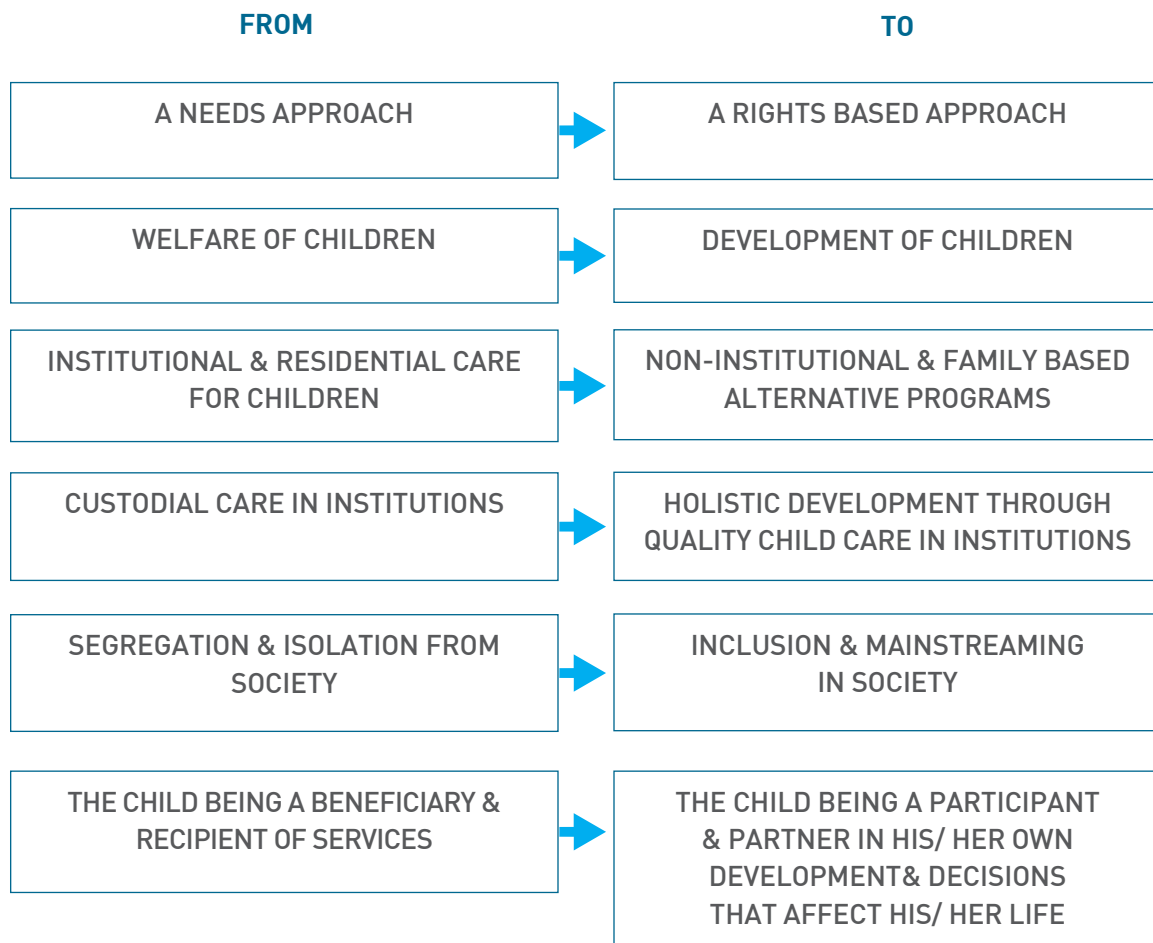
| FROM | TO |
|---|---|
| A NEEDS APPROACH | A RIGHTS BASED APPROACH |
| WELFARE OF CHILDREN | DEVELOPMENT OF CHILDREN |
| INSTITUTIONAL & RESIDENTIAL CARE FOR CHILDREN | NON-INSTITUTIONAL & FAMILY BASED ALTERNATIVE PROGRAMS |
| CUSTODIAL CARE IN INSTITUTIONS | HOLISTIC DEVELOPMENT THROUGH QUALITY CHILD CARE IN INSTITUTIONS |
| SEGREGATION & ISOLATION FROM SOCIETY | INCLUSION & MAINSTREAMING IN SOCIETY |
| THE CHILD BEING A BENEFICIARY & RECIPIENT OF SERVICES | THE CHILD BEING A PARTICIPANT & PARTNER IN HIS/ HER OWN DEVELOPMENT& DECISIONS THAT AFFECT HIS/ HER LIFE |